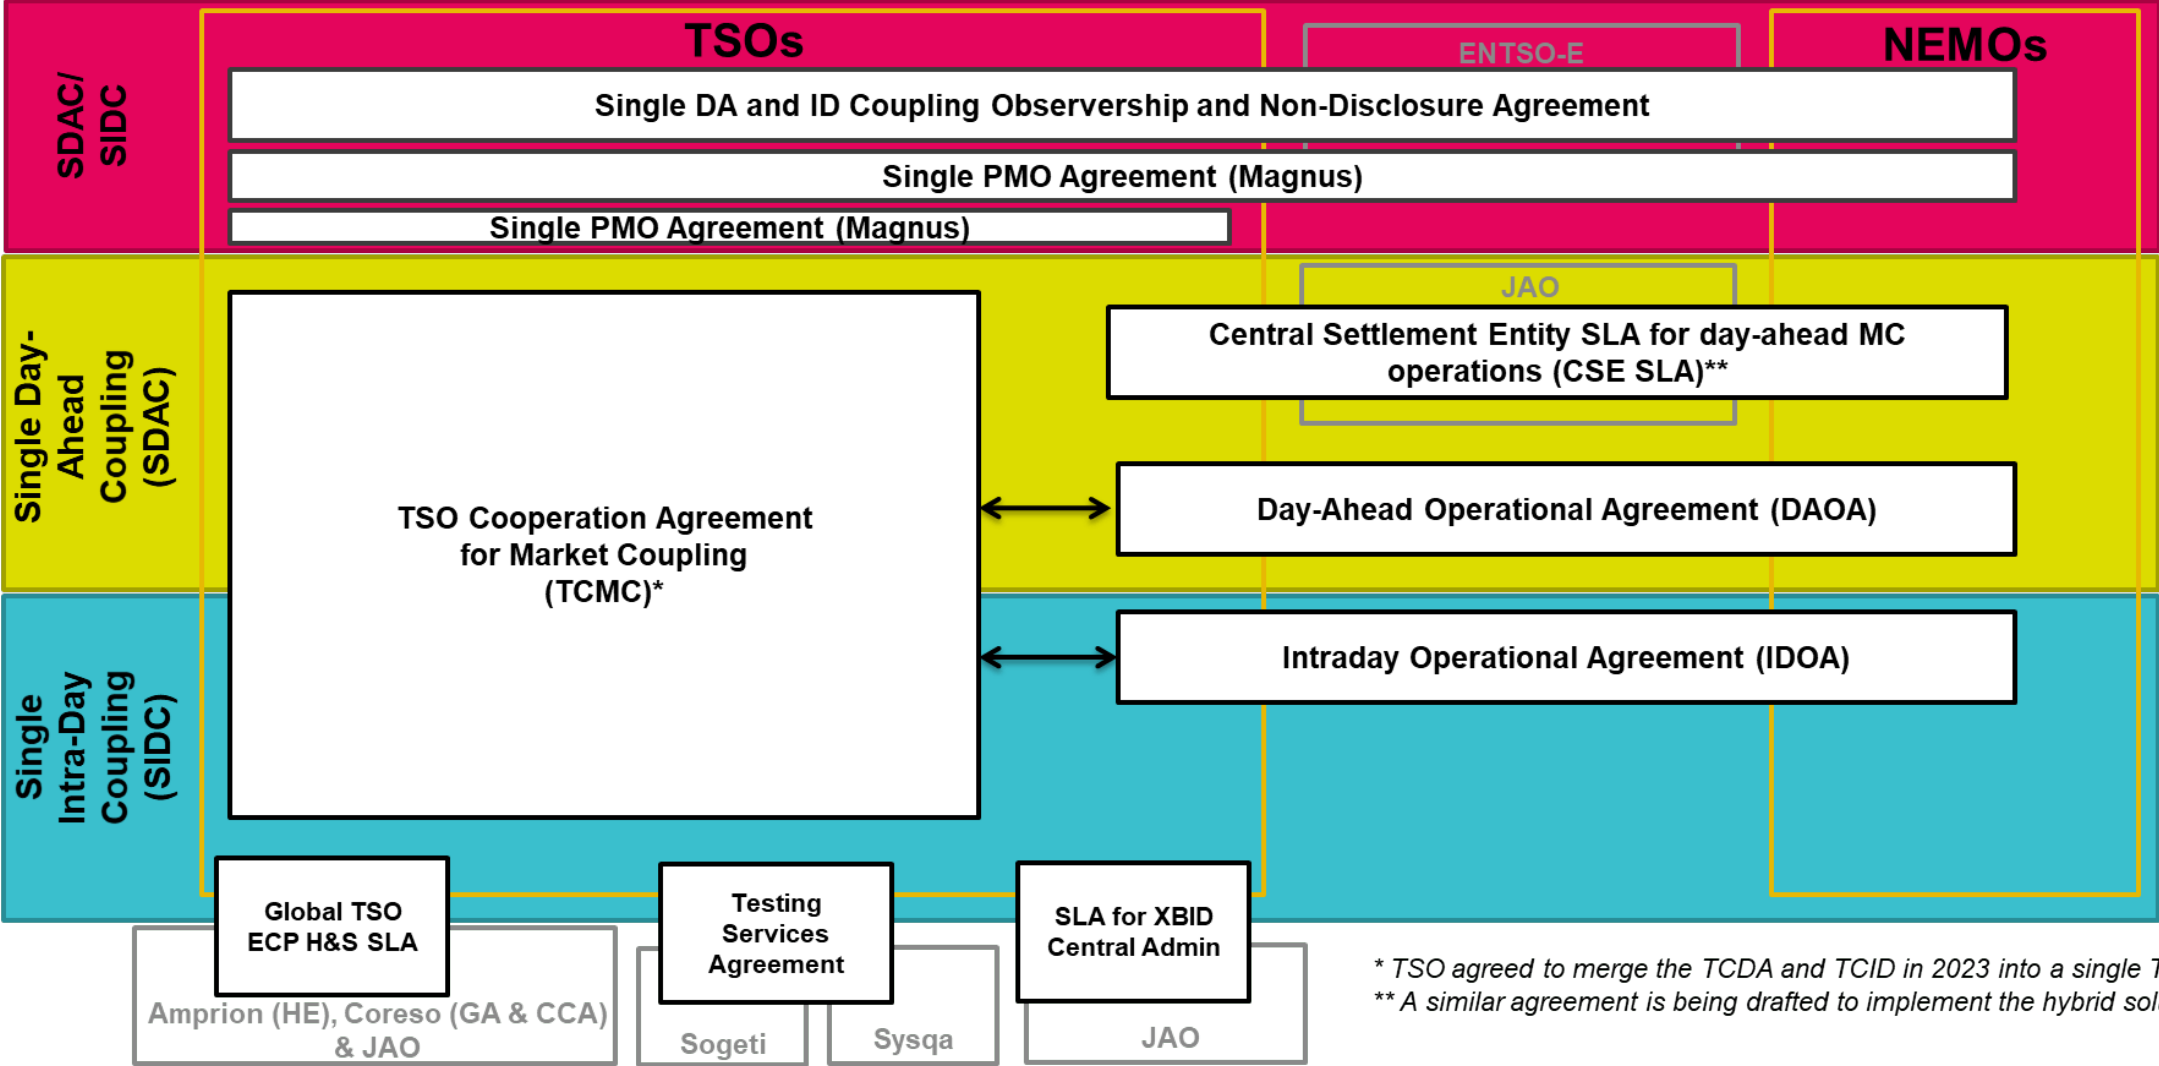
TSOs

ENTSO-E

NEMOs

SDAC/ SIDC

Single DA and ID Coupling Observership and Non-Disclosure Agreement

Single PMO Agreement (Magnus)

Single PMO Agreement (Magnus)

Single Day-Ahead Coupling (SDAC)

JAO

Central Settlement Entity SLA for day-ahead MC operations (CSE SLA)**

TSO Cooperation Agreement for Market Coupling (TCMC)*

Day-Ahead Operational Agreement (DAOA)

Single Intra-Day Coupling (SIDC)

Intraday Operational Agreement (IDOA)

Global TSO ECP H&S SLA

Amprion (HE), Coreso (GA & CCA) & JAO

Testing Services Agreement

Sogeti

Sysqa

SLA for XBID Central Admin

JAO

* TSO agreed to merge the TCDA and TCID in 2023 into a single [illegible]
** A similar agreement is being drafted to implement the hybrid sol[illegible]